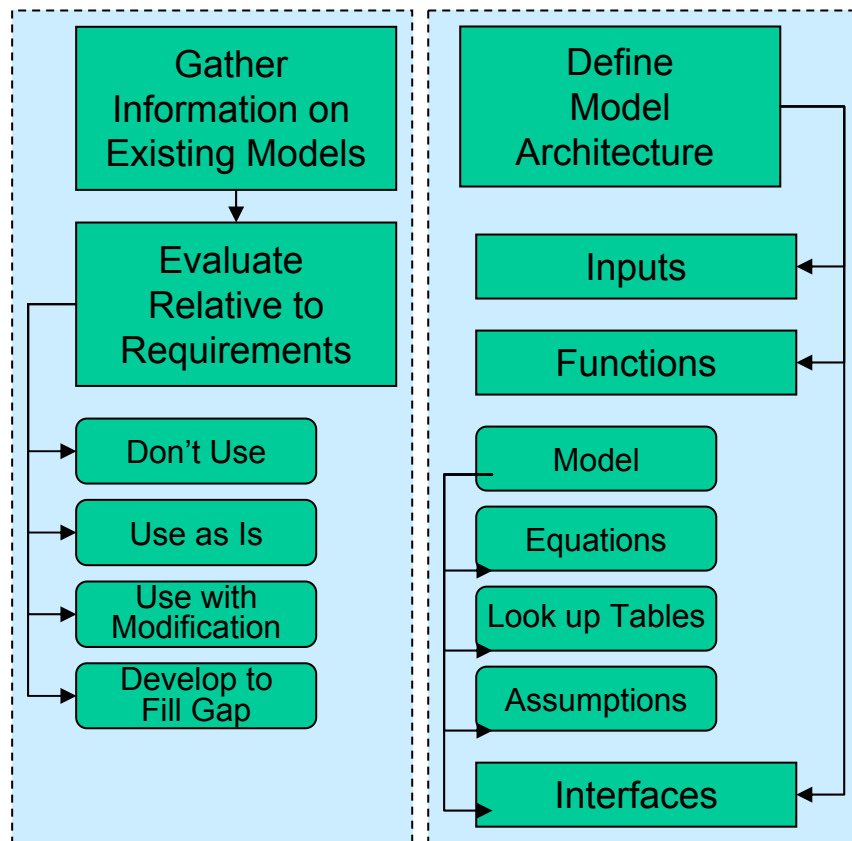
Gather Information on Existing Models

Evaluate Relative to Requirements

Don’t Use

Use as Is

Use with Modification

Develop to Fill Gap

Define Model Architecture

Inputs

Functions

Model

Equations

Look up Tables

Assumptions

Interfaces